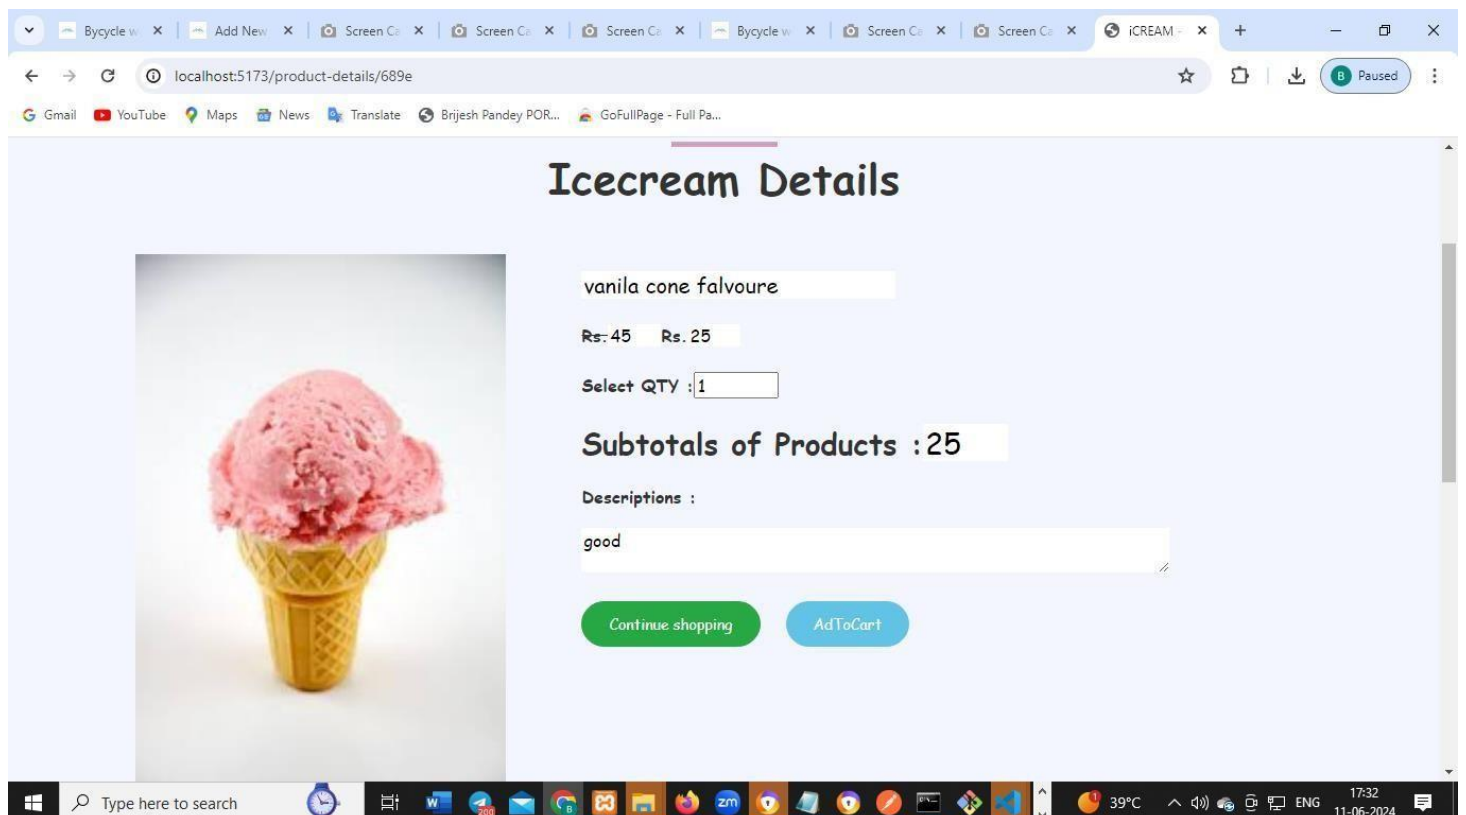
Bycycle w × | Add New × | Screen Ca × | Screen Ca × | Screen Ca × | Bycycle w × | Screen Ca × | Screen Ca × | iCREAM - × | +

localhost:5173/product-details/689e

B Paused

Gmail YouTube Maps News Translate Brijesh Pandey POR... GoFullPage - Full Pa...

Icecream Details

vanila cone falvoure

~~Rs. 45~~ Rs. 25

Select QTY : 1

Subtotals of Products : 25

Descriptions :

good

Continue shopping AdToCart

Type here to search

39°C ENG 17:32 11-06-2024